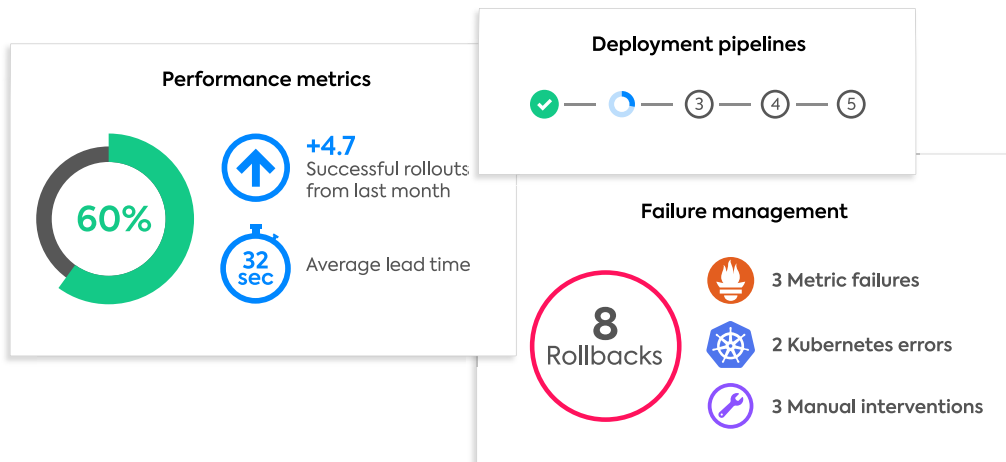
Performance metrics

60%

+4.7
Successful rollouts from last month

32 sec
Average lead time

Deployment pipelines

3 4 5

Failure management

8
Rollbacks

3 Metric failures

2 Kubernetes errors

3 Manual interventions